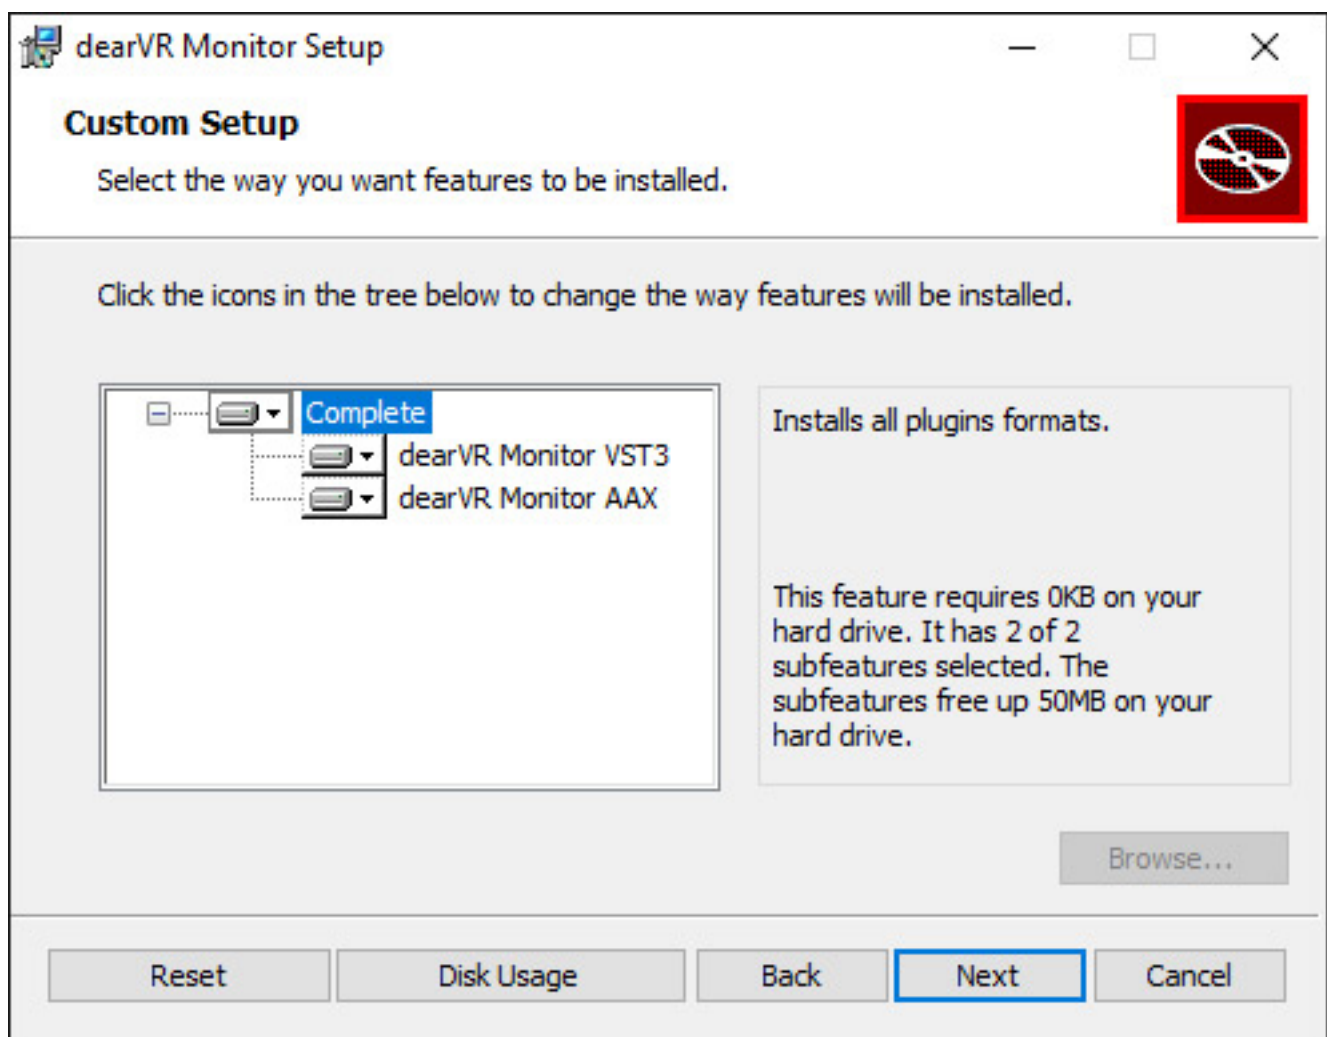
dearVR Monitor Setup

Custom Setup

Select the way you want features to be installed.

Click the icons in the tree below to change the way features will be installed.

Complete
dearVR Monitor VST3
dearVR Monitor AAX

Installs all plugins formats.

This feature requires 0KB on your hard drive. It has 2 of 2 subfeatures selected. The subfeatures free up 50MB on your hard drive.

Browse...

Reset
Disk Usage
Back
Next
Cancel